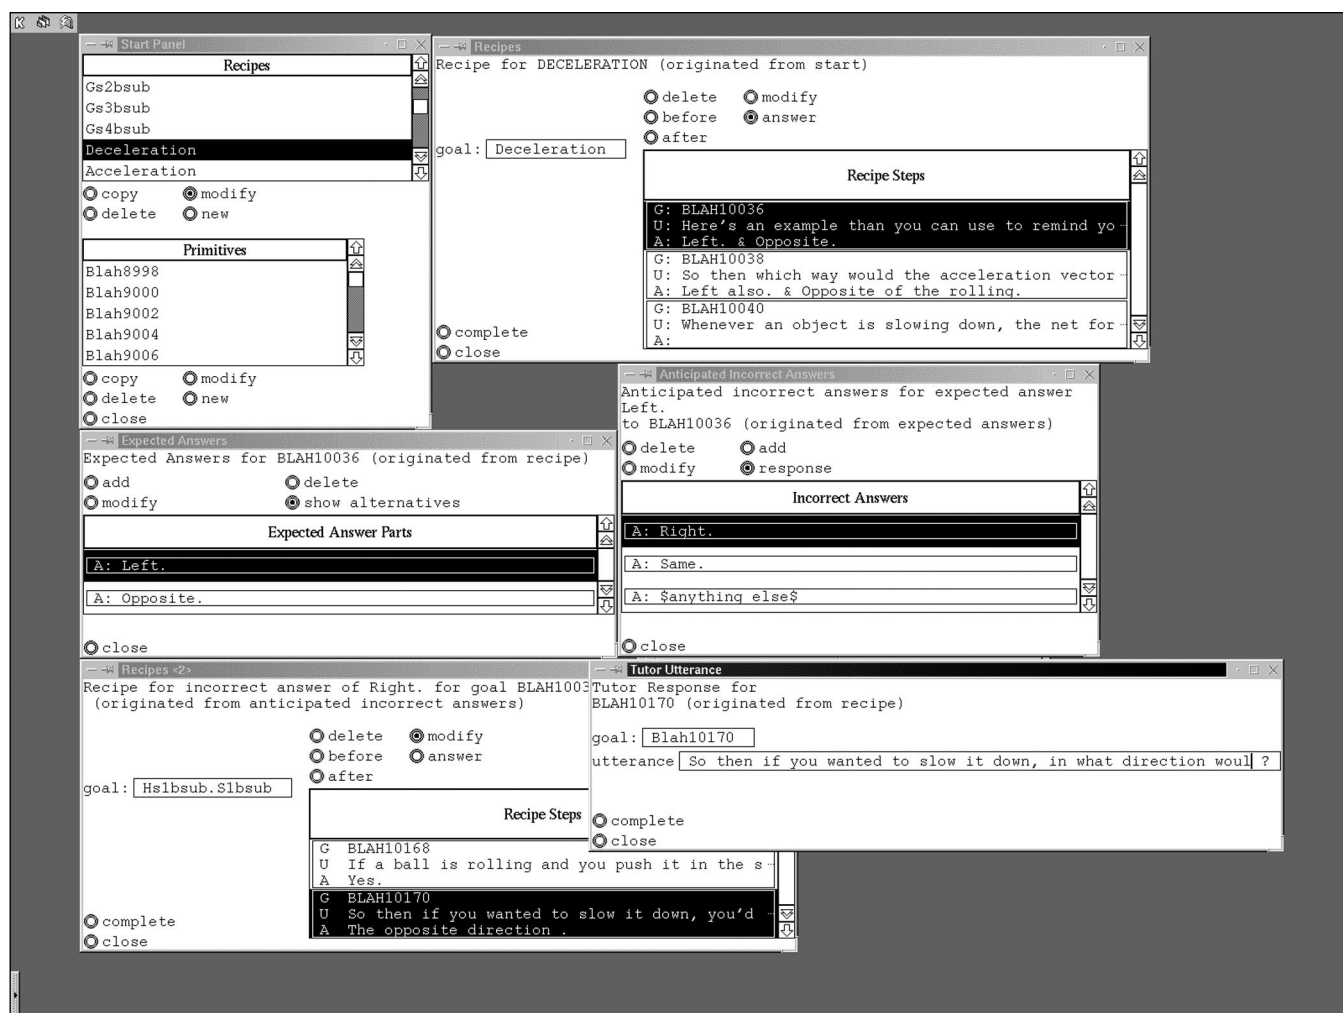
Start Panel

Recipes
Gs2bsub
Gs3bsub
Gs4bsub
Deceleration
Acceleration

copy modify
delete new

Primitives
Blah8998
Blah9000
Blah9002
Blah9004
Blah9006

copy modify
delete new
close

Recipes

Recipe for DECELERATION (originated from start)

delete modify
before answer
after

goal: Deceleration

Recipe Steps
G: BLAH10036
U: Here's an example than you can use to remind yo
A: Left. & Opposite.
G: BLAH10038
U: So then which way would the acceleration vector
A: Left also. & Opposite of the rolling.
G: BLAH10040
U: Whenever an object is slowing down, the net for
A:

complete
close

Anticipated Incorrect Answers

Anticipated incorrect answers for expected answer Left.
to BLAH10036 (originated from expected answers)

delete add
modify response

Incorrect Answers
A: Right.
A: Same.
A: $anything else$

close

Expected Answers

Expected Answers for BLAH10036 (originated from recipe)

add delete
modify show alternatives

Expected Answer Parts
A: Left.
A: Opposite.

close

Recipes <2>

Recipe for incorrect answer of Right. for goal BLAH1003
(originated from anticipated incorrect answers)

delete modify
before answer
after

goal: Hs1bsub.S1bsub

Recipe Steps
G BLAH10168
U If a ball is rolling and you push it in the s
A Yes.
G BLAH10170
U So then if you wanted to slow it down, you'd
A The opposite direction .

complete
close

Tutor Utterance

Tutor Response for
BLAH10170 (originated from recipe)

goal: Blah10170

utterance So then if you wanted to slow it down, in what direction woul ?

complete
close